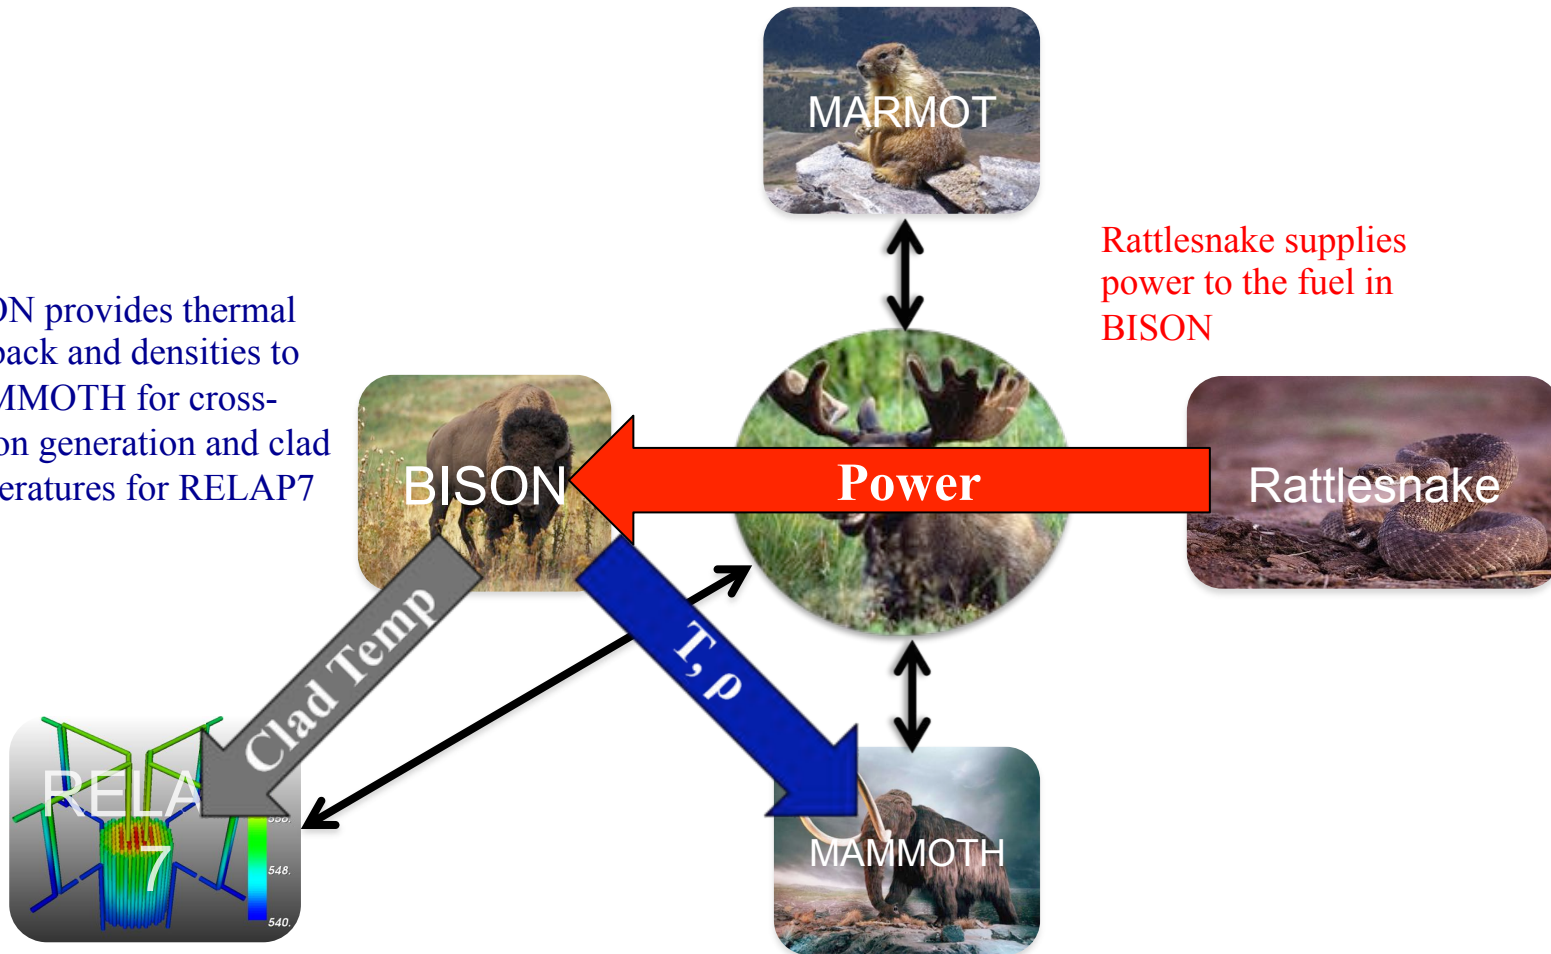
MARMOT

Rattlesnake supplies power to the fuel in BISON

ON provides thermal back and densities to MMOTH for cross-on generation and clad eratures for RELAP7

BISON

Power

Rattlesnake

Clad Temp

T, ρ

RELA 7

556.

548.

540.

MAMMOTH